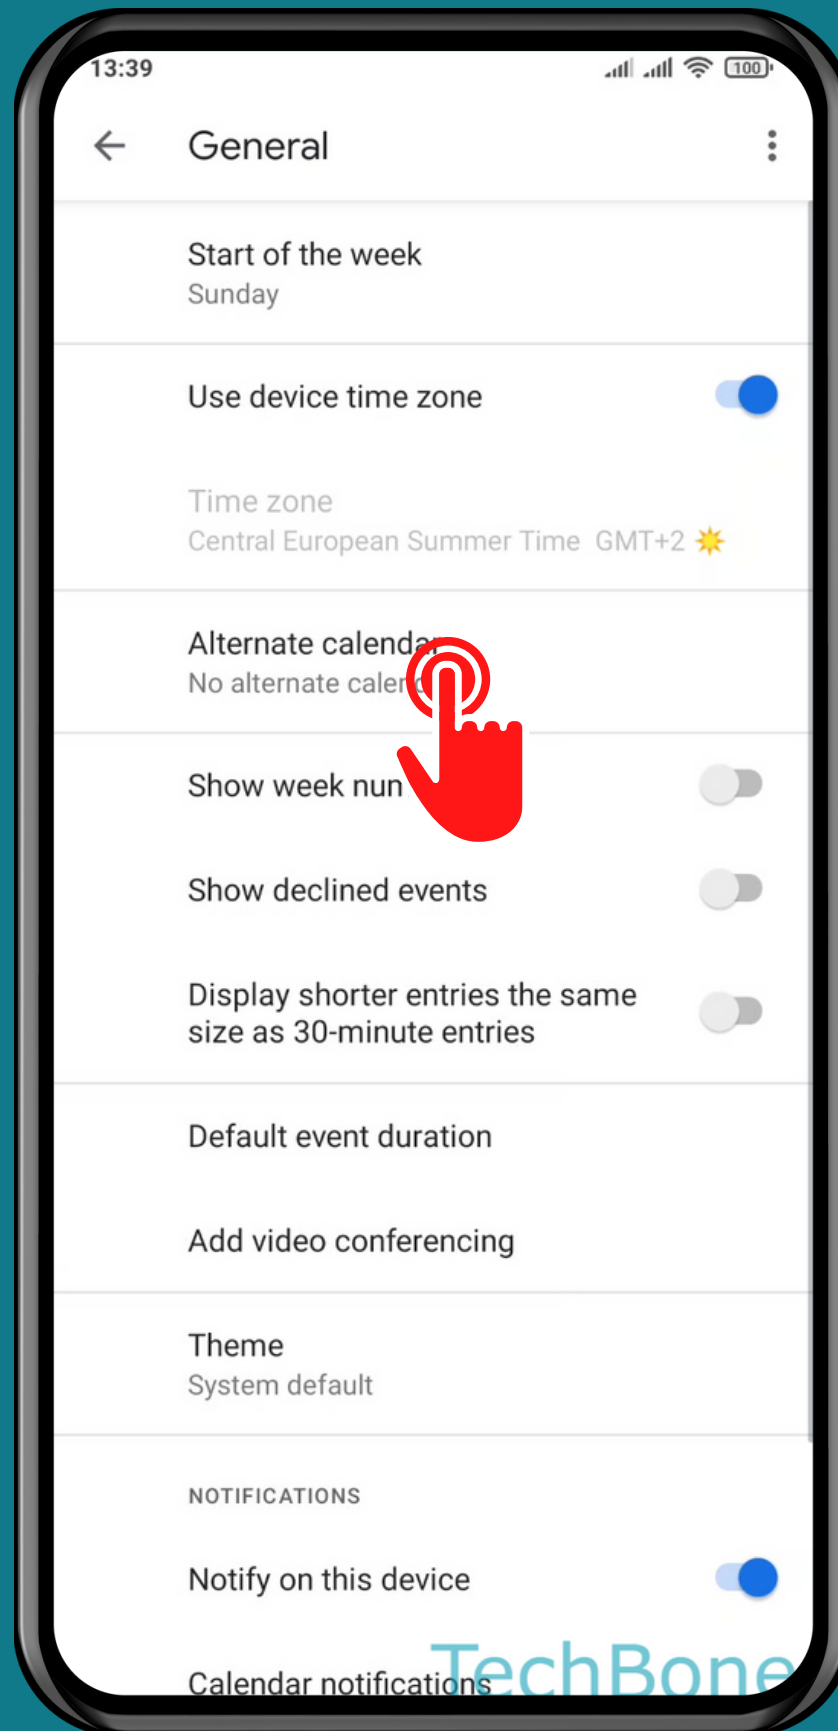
13:39

100

General

Start of the week
Sunday

Use device time zone

Time zone
Central European Summer Time GMT+2

Alternate calenda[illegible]
No alternate caler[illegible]

Show week nun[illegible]

Show declined events

Display shorter entries the same size as 30-minute entries

Default event duration

Add video conferencing

Theme
System default

NOTIFICATIONS

Notify on this device

Calendar notifications

TechBone